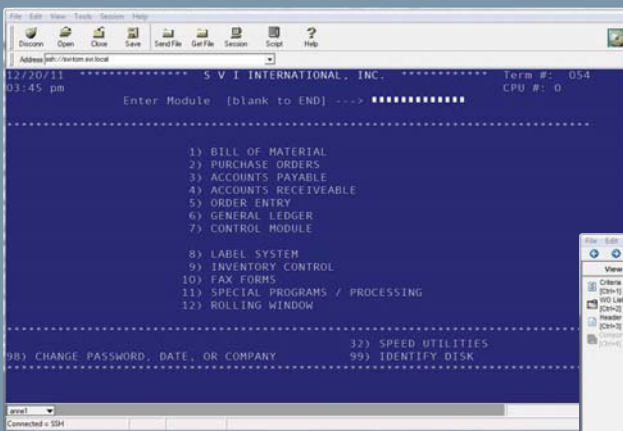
File Edit View Tools Session Help

Disconn Open Close Save Send File Get File Session Script Help

Address ssh://svitom.svi.local

12/20/11 ************** S V I INTERNATIONAL, INC. ************ Term #: 054
03:45 pm CPU #: 0

Enter Module [blank to END] ---> ▮▮▮▮▮▮▮▮▮▮▮▮

1) BILL OF MATERIAL
2) PURCHASE ORDERS
3) ACCOUNTS PAYABLE
4) ACCOUNTS RECEIVEABLE
5) ORDER ENTRY
6) GENERAL LEDGER
7) CONTROL MODULE

8) LABEL SYSTEM
9) INVENTORY CONTROL
10) FAX FORMS
11) SPECIAL PROGRAMS / PROCESSING
12) ROLLING WINDOW

32) SPEED UTILITIES
98) CHANGE PASSWORD, DATE, OR COMPANY 99) IDENTIFY DISK

anne1

Connected = SSH

File Edit

View

Criteria [Ctrl+1]
WO List [Ctrl+2]
Header [Ctrl+3]
Compon [Ctrl+4]